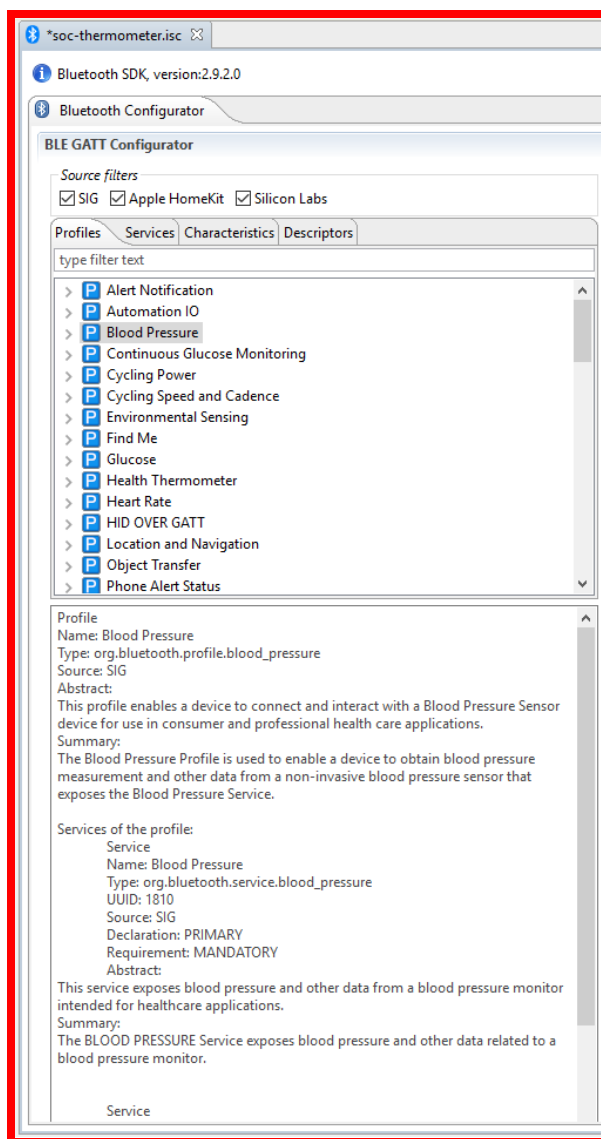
*soc-thermometer.isc ☒

Bluetooth SDK, version:2.9.2.0

Bluetooth Configurator

BLE GATT Configurator

Source filters
SIG Apple HomeKit Silicon Labs

Profiles | Services | Characteristics | Descriptors

type filter text

Alert Notification
Automation IO
Blood Pressure
Continuous Glucose Monitoring
Cycling Power
Cycling Speed and Cadence
Environmental Sensing
Find Me
Glucose
Health Thermometer
Heart Rate
HID OVER GATT
Location and Navigation
Object Transfer
Phone Alert Status

Profile
Name: Blood Pressure
Type: org.bluetooth.profile.blood_pressure
Source: SIG
Abstract:
This profile enables a device to connect and interact with a Blood Pressure Sensor device for use in consumer and professional health care applications.
Summary:
The Blood Pressure Profile is used to enable a device to obtain blood pressure measurement and other data from a non-invasive blood pressure sensor that exposes the Blood Pressure Service.

Services of the profile:
Service
Name: Blood Pressure
Type: org.bluetooth.service.blood_pressure
UUID: 1810
Source: SIG
Declaration: PRIMARY
Requirement: MANDATORY
Abstract:
This service exposes blood pressure and other data from a blood pressure monitor intended for healthcare applications.
Summary:
The BLOOD PRESSURE Service exposes blood pressure and other data related to a blood pressure monitor.

Service